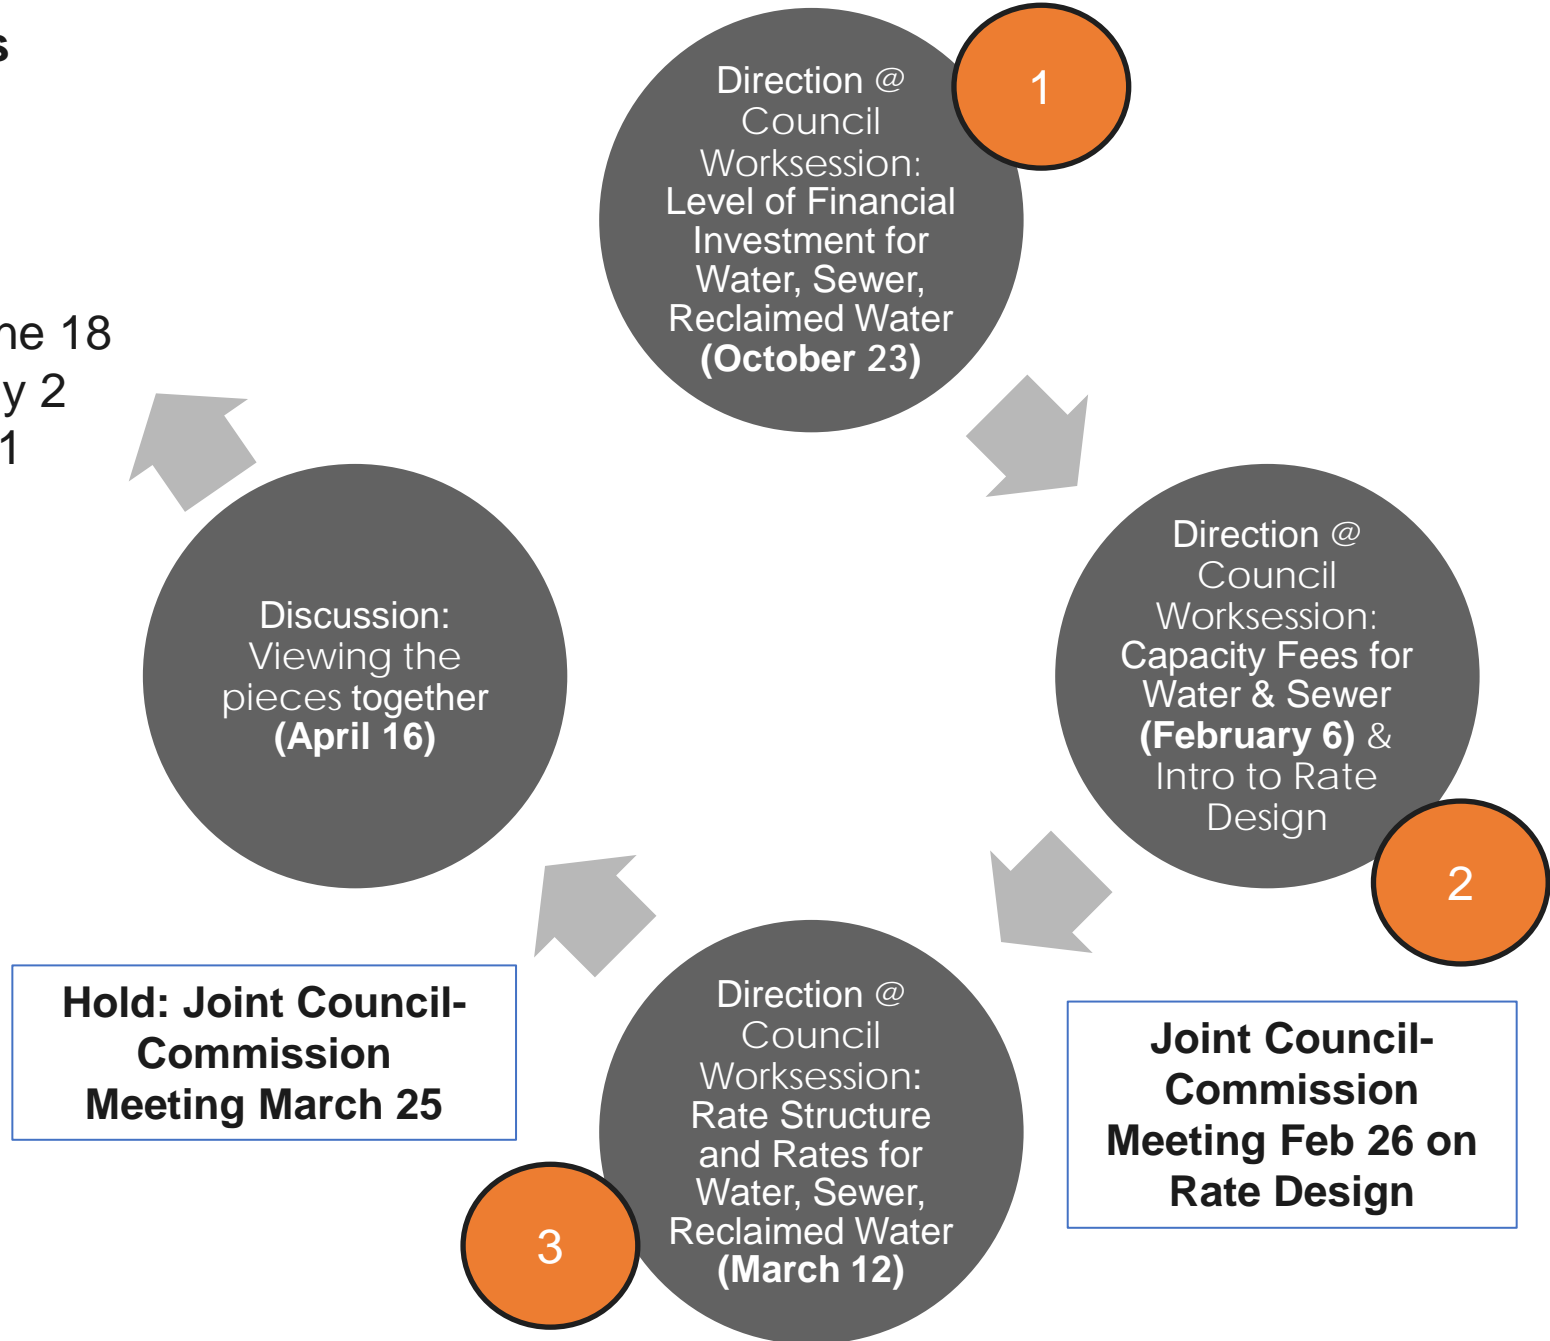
s

ne 18
y 2
1

Direction @ Council Worksession: Level of Financial Investment for Water, Sewer, Reclaimed Water **(October 23)**

1

Direction @ Council Worksession: Capacity Fees for Water & Sewer **(February 6)** & Intro to Rate Design

2

Joint Council-Commission Meeting Feb 26 on Rate Design

Direction @ Council Worksession: Rate Structure and Rates for Water, Sewer, Reclaimed Water **(March 12)**

3

Hold: Joint Council-Commission Meeting March 25

Discussion: Viewing the pieces together **(April 16)**